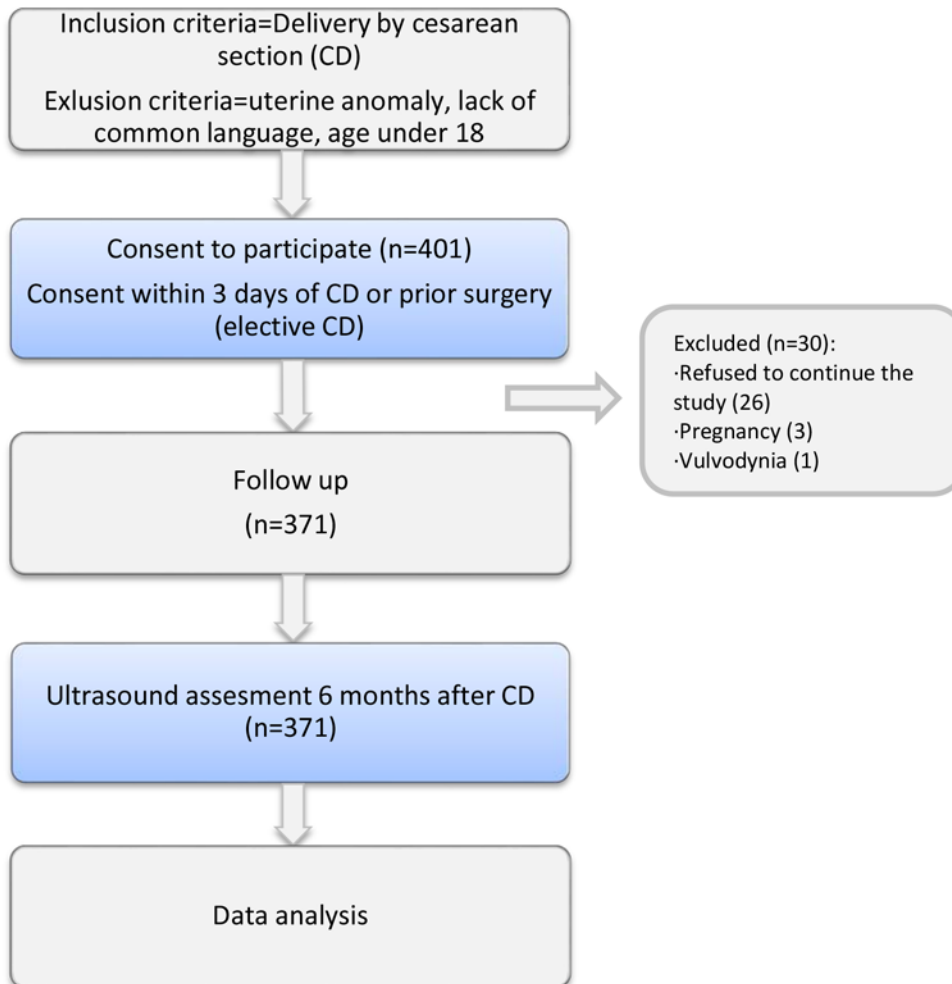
Inclusion criteria=Delivery by cesarean section (CD)

Exlusion criteria=uterine anomaly, lack of common language, age under 18

Consent to participate (n=401)

Consent within 3 days of CD or prior surgery (elective CD)

Excluded (n=30):
·Refused to continue the study (26)
·Pregnancy (3)
·Vulvodynia (1)

Follow up

(n=371)

Ultrasound assesment 6 months after CD (n=371)

Data analysis